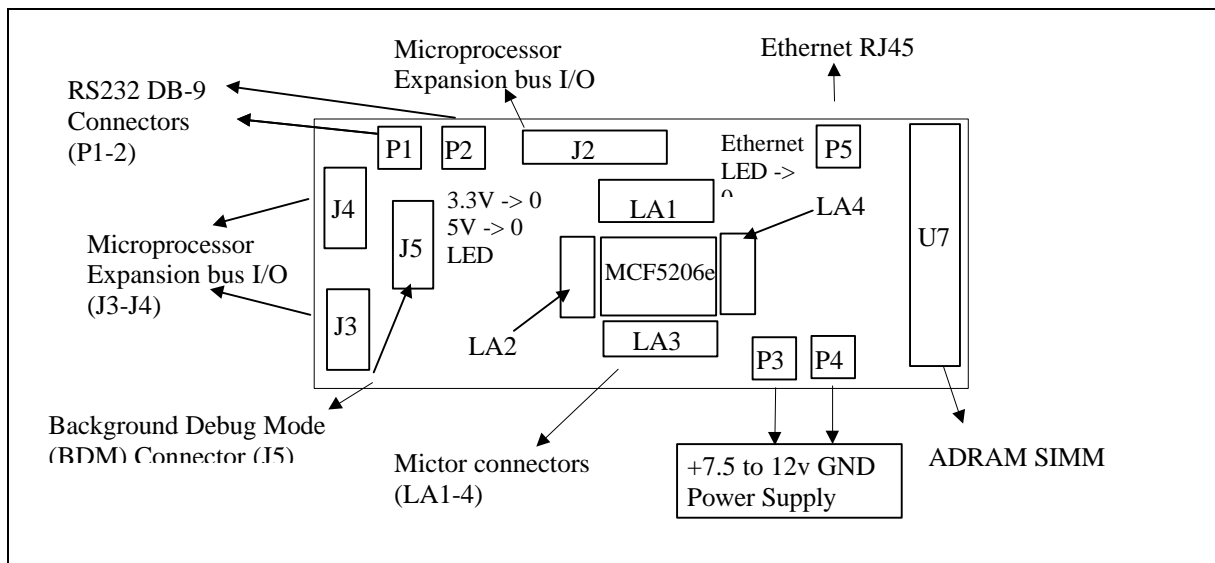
Microprocessor Expansion bus I/O

Ethernet RJ45

RS232 DB-9 Connectors (P1-2)

P1

P2

J2

Ethernet LED -> 0

P5

U7

J4

J5

3.3V -> 0
5V -> 0
LED

LA1

LA4

Microprocessor Expansion bus I/O (J3-J4)

MCF5206e

J3

LA2

LA3

P3

P4

Background Debug Mode (BDM) Connector (J5)

Mictor connectors (LA1-4)

+7.5 to 12v GND
Power Supply

ADRAM SIMM